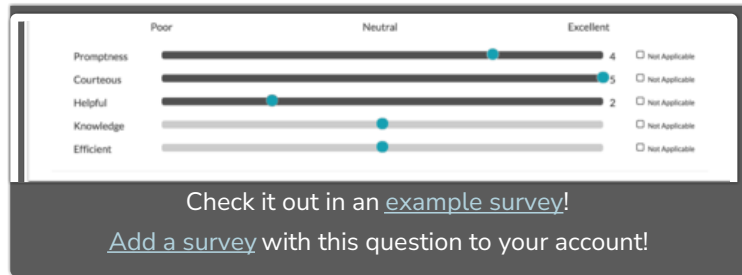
| | Poor | Neutral | Excellent | |
|---|---|---|---|---|
| Promptness | | | 4 | Not Applicable |
| Courteous | | | 5 | Not Applicable |
| Helpful | | | 2 | Not Applicable |
| Knowledge | | | | Not Applicable |
| Efficient | | | | Not Applicable |

Check it out in an example survey!

Add a survey with this question to your account!